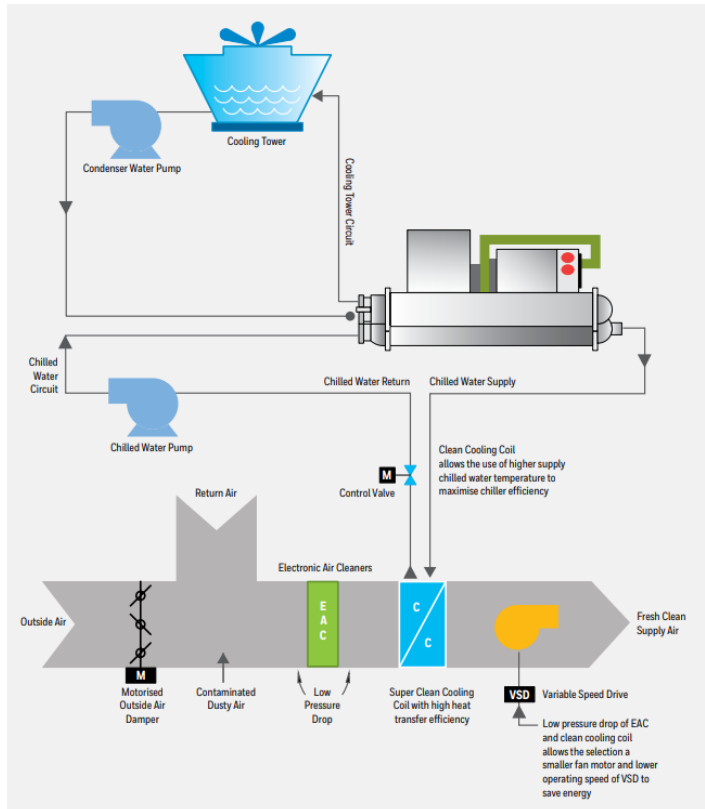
Cooling Tower

Condenser Water Pump

Cooling Tower Circuit

Chilled Water Circuit

Chilled Water Return

Chilled Water Supply

Chilled Water Pump

Clean Cooling Coil allows the use of higher supply chilled water temperature to maximise chiller efficiency

M

Control Valve

Return Air

Electronic Air Cleaners

Outside Air

E A C

C

C

Fresh Clean Supply Air

M

Motorised Outside Air Damper

Contaminated Dusty Air

Low Pressure Drop

Super Clean Cooling Coil with high heat transfer efficiency

VSD

Variable Speed Drive

Low pressure drop of EAC and clean cooling coil allows the selection a smaller fan motor and lower operating speed of VSD to save energy